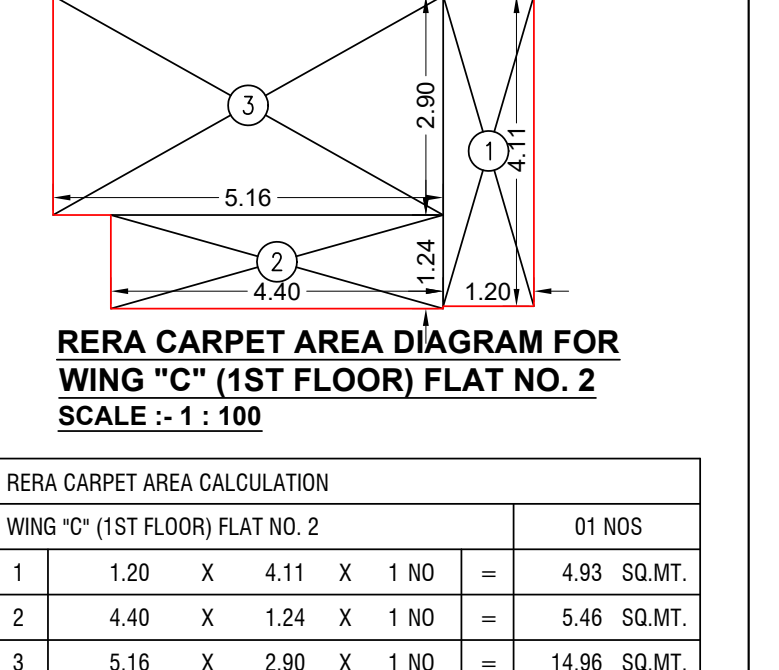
3

2.90

1

4.11

5.16

2

1.24

4.40

1.20

RERA CARPET AREA DIAGRAM FOR WING "C" (1ST FLOOR) FLAT NO. 2
SCALE :- 1 : 100

| RERA CARPET AREA CALCULATION | | | | | | | |
|---|---|---|---|---|---|---|---|
| WING "C" (1ST FLOOR) FLAT NO. 2 | | | | | | | 01 NOS |
| 1 | 1.20 | X | 4.11 | X | 1 NO | = | 4.93 SQ.MT. |
| 2 | 4.40 | X | 1.24 | X | 1 NO | = | 5.46 SQ.MT. |
| 3 | 5.16 | X | 2.90 | X | 1 NO | = | 14.96 SQ.MT. |